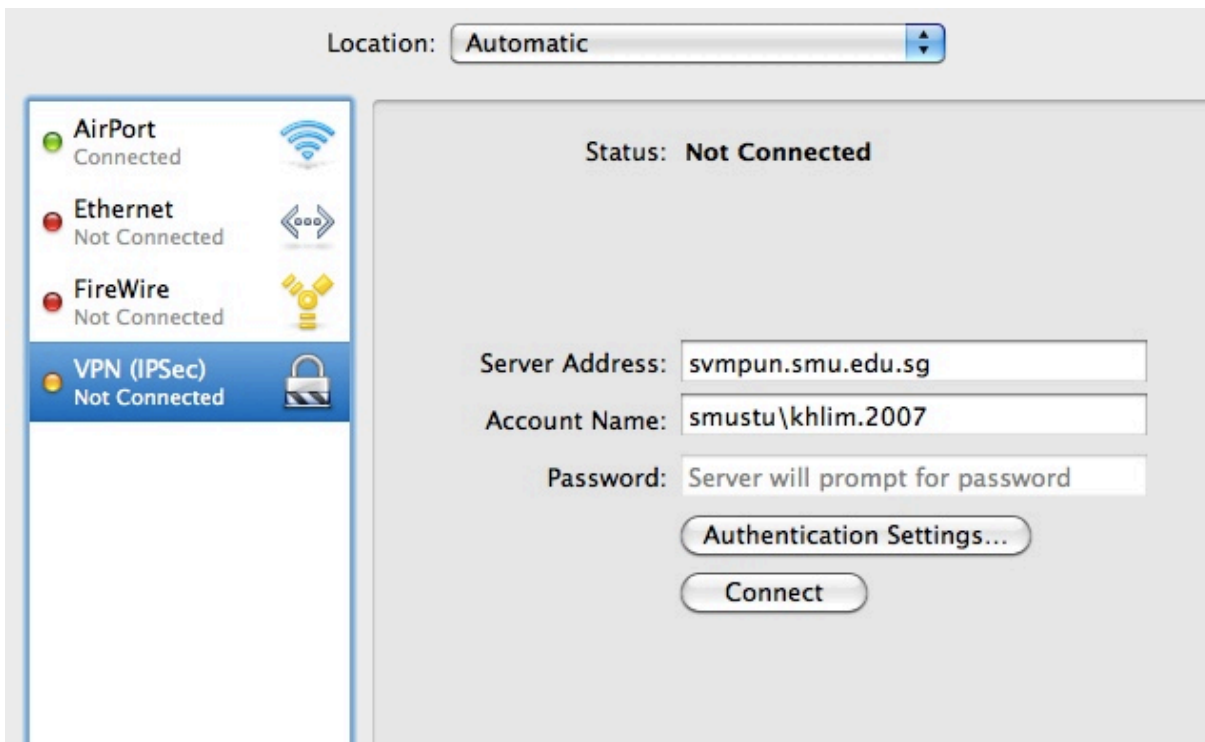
Location: Automatic

AirPort
Connected

Ethernet
Not Connected

FireWire
Not Connected

VPN (IPSec)
Not Connected

Status: Not Connected

Server Address: svmpun.smu.edu.sg

Account Name: smustu\khlim.2007

Password: Server will prompt for password

Authentication Settings...

Connect